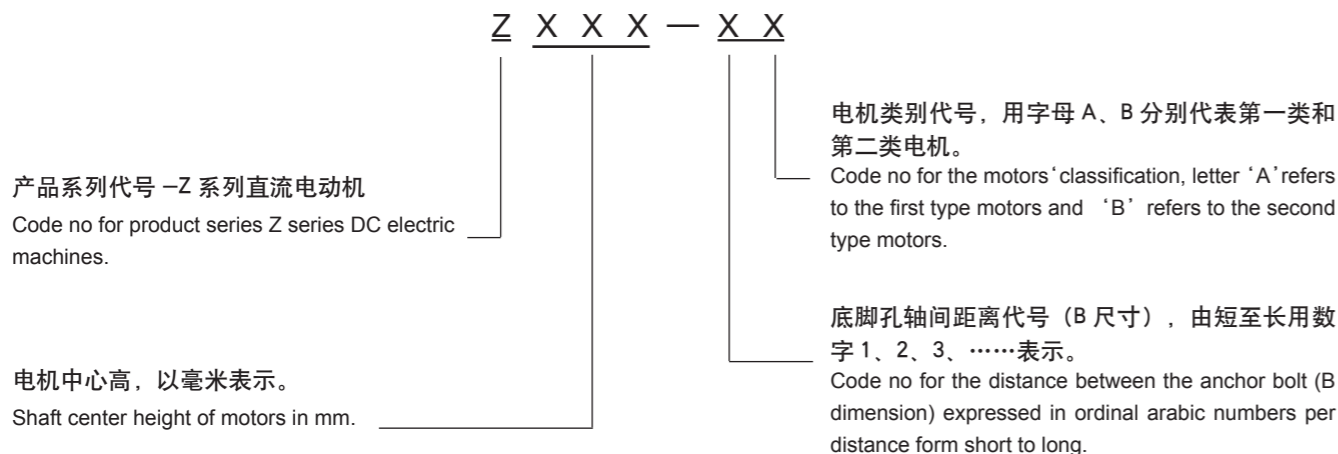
Z X X X — X X

电机类别代号，用字母 A、B 分别代表第一类和第二类电机。
Code no for the motors‘classification, letter‘A’refers to the first type motors and ‘B’ refers to the second type motors.

产品系列代号 –Z 系列直流电动机
Code no for product series Z series DC electric machines.

底脚孔轴间距离代号（B 尺寸），由短至长用数字 1、2、3、……表示。
Code no for the distance between the anchor bolt (B dimension) expressed in ordinal arabic numbers per distance form short to long.

电机中心高，以毫米表示。
Shaft center height of motors in mm.